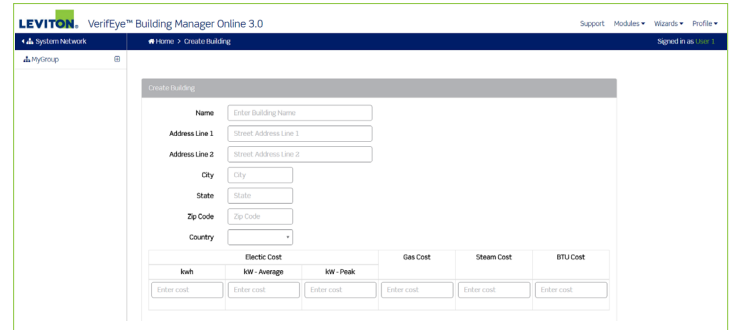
LEVITON. VerifEye™ Building Manager Online 3.0

Support Modules ▾ Wizards ▾ Profile ▾

System Network

Home > Create Building

Signed in as User 1

MyGroup

Create Building

Name Enter Building Name

Address Line 1 Street Address Line 1

Address Line 2 Street Address Line 2

City City

State State

Zip Code Zip Code

Country

| Electic Cost | | | Gas Cost | Steam Cost | BTU Cost |
|---|---|---|---|---|---|
| kwh | kW - Average | kW - Peak | | | |
| Enter cost | Enter cost | Enter cost | Enter cost | Enter cost | Enter cost |